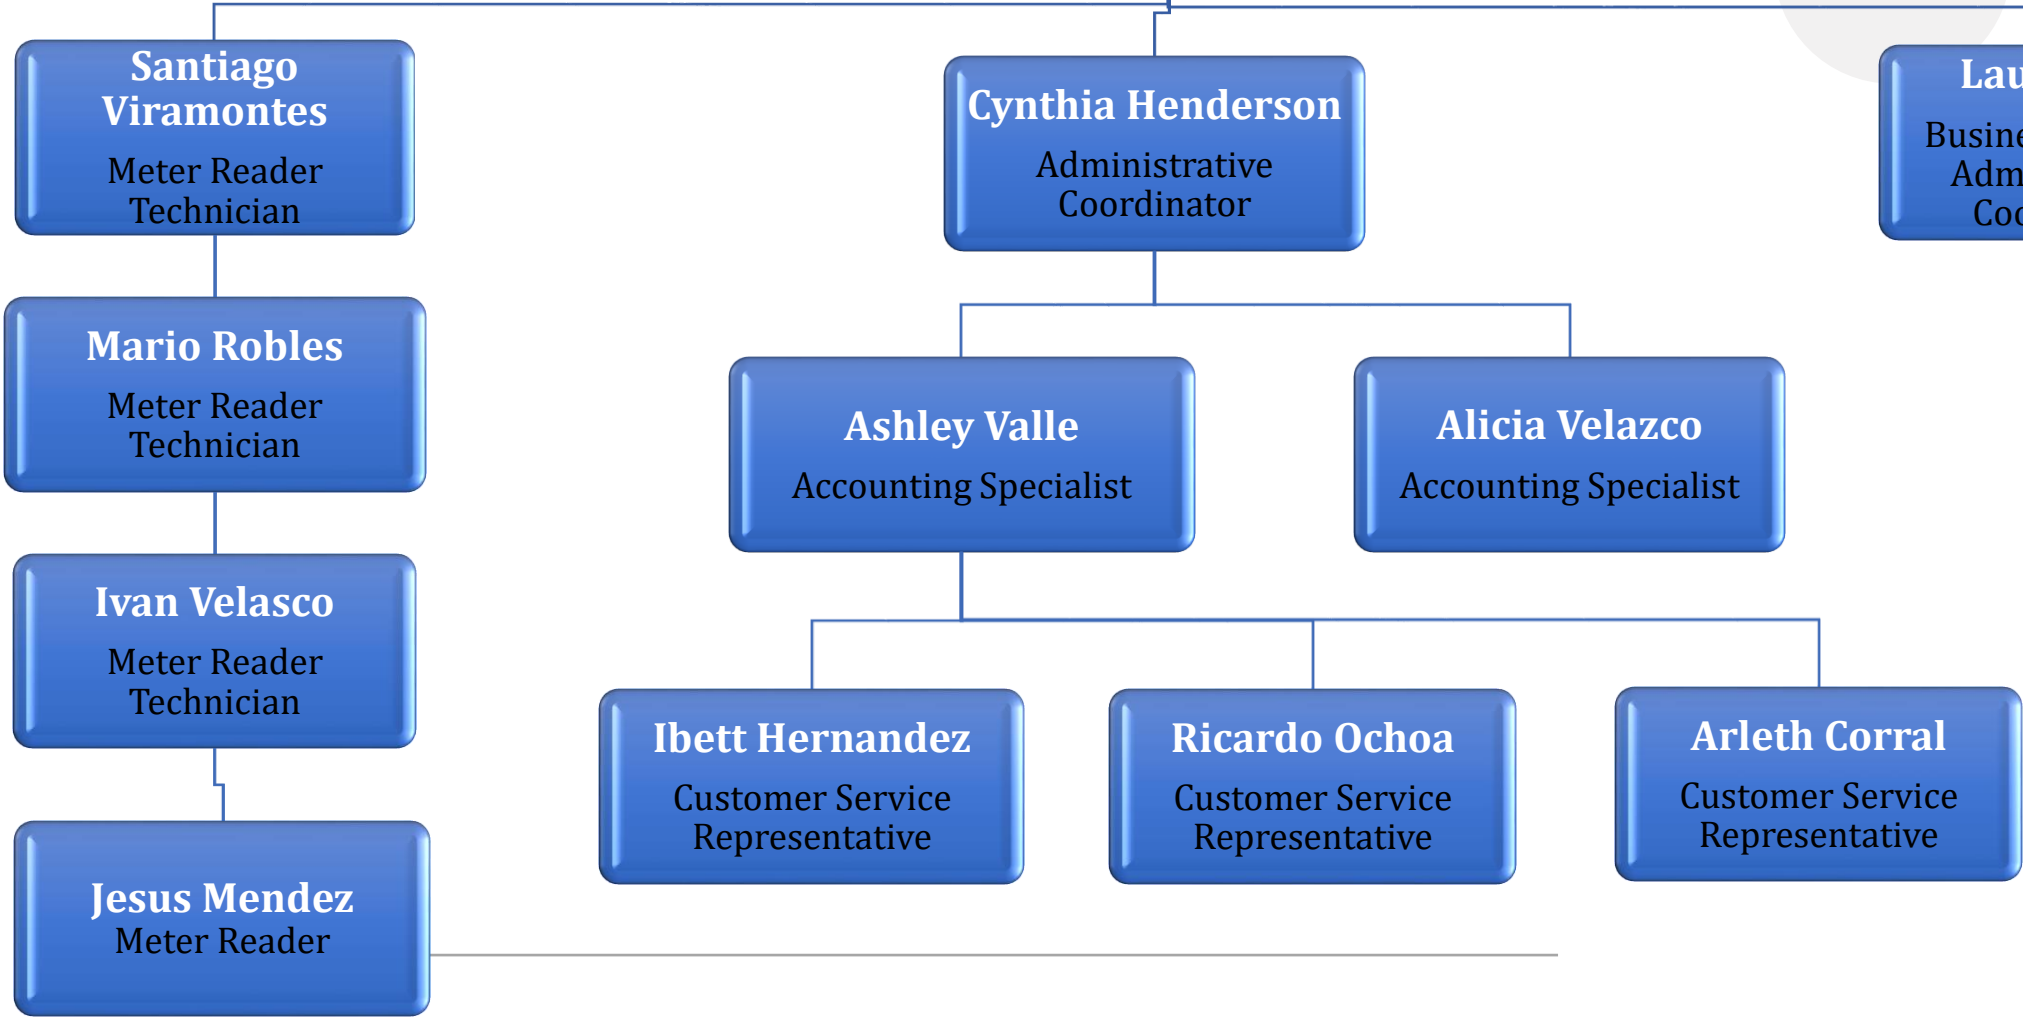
Santiago Viramontes
Meter Reader Technician

Mario Robles
Meter Reader Technician

Ivan Velasco
Meter Reader Technician

Jesus Mendez
Meter Reader

Cynthia Henderson
Administrative Coordinator

Ashley Valle
Accounting Specialist

Alicia Velazco
Accounting Specialist

Ibett Hernandez
Customer Service Representative

Ricardo Ochoa
Customer Service Representative

Arleth Corral
Customer Service Representative

Lau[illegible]
Busine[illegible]
Adm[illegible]
Coo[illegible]